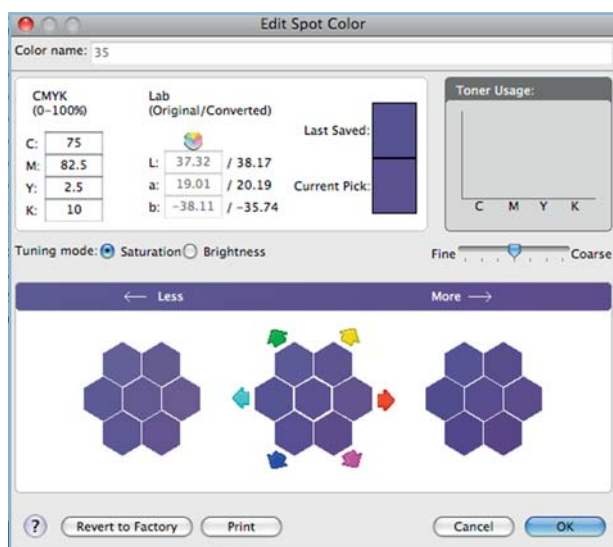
Edit Spot Color

Color name: 35

CMYK
(0–100%)

C: 75
M: 82.5
Y: 2.5
K: 10

Lab
(Original/Converted)

L: 37.32 / 38.17
a: 19.01 / 20.19
b: −38.11 / −35.74

Last Saved:

Current Pick:

Toner Usage:

C M Y K

Tuning mode: Saturation Brightness

Fine Coarse

← Less

More →

?

Revert to Factory

Print

Cancel

OK